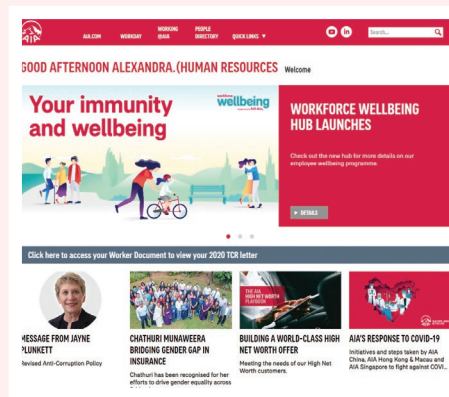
AIA.COM WORKDAY WORKING @AIA PEOPLE DIRECTORY QUICK LINKS ▼

Search...

GOOD AFTERNOON ALEXANDRA.(HUMAN RESOURCES Welcome

Your immunity and wellbeing

workforce wellbeing

WORKFORCE WELLBEING HUB LAUNCHES

Check out the new hub for more details on our employee wellbeing programme.

▸ DETAILS

Click here to access your Worker Document to view your 2020 TCR letter

MESSAGE FROM JAYNE PLUNKETT

Revised Anti-Corruption Policy

CHATHURI MUNAWEERA BRIDGING GENDER GAP IN INSURANCE

Chathuri has been recognised for her efforts to drive gender equality across

THE AIA HIGH NET WORTH PLAYBOOK

BUILDING A WORLD-CLASS HIGH NET WORTH OFFER

Meeting the needs of our High Net Worth customers.

AIA'S RESPONSE TO COVID-19

Initiatives and steps taken by AIA China, AIA Hong Kong & Macau and AIA Singapore to fight against COVI...